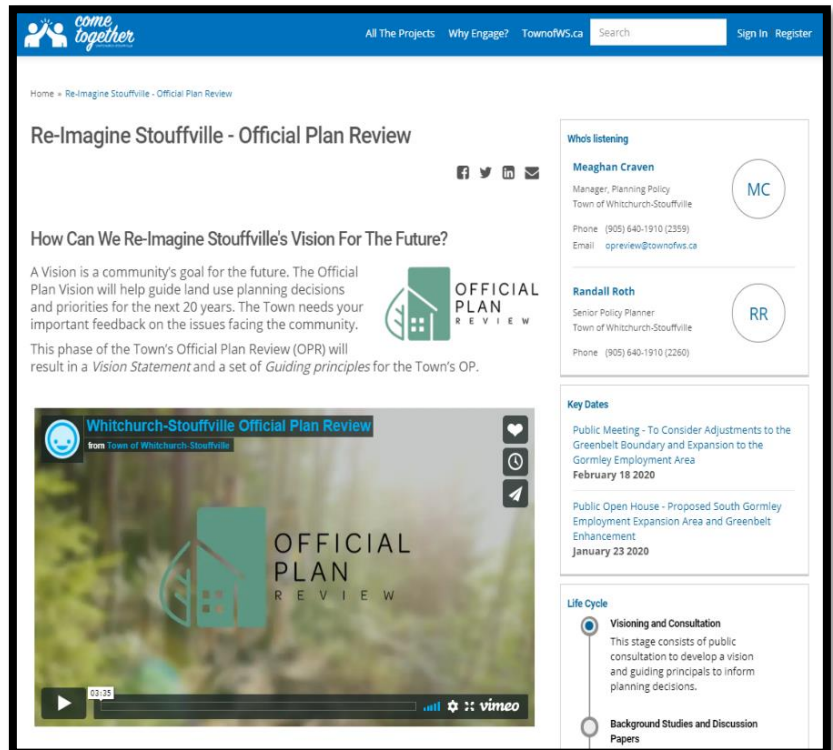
come together

All The Projects Why Engage? TownofWS.ca Search Sign In Register

Home » Re-Imagine Stouffville - Official Plan Review

Re-Imagine Stouffville - Official Plan Review

How Can We Re-Imagine Stouffville's Vision For The Future?

A Vision is a community's goal for the future. The Official Plan Vision will help guide land use planning decisions and priorities for the next 20 years. The Town needs your important feedback on the issues facing the community.

OFFICIAL PLAN REVIEW

This phase of the Town's Official Plan Review (OPR) will result in a *Vision Statement* and a set of *Guiding principles* for the Town's OP.

Whitchurch-Stouffville Official Plan Review
from Town of Whitchurch-Stouffville

OFFICIAL PLAN REVIEW

03:35 vimeo

Who's listening

Meaghan Craven
Manager, Planning Policy
Town of Whitchurch-Stouffville
MC
Phone (905) 640-1910 (2359)
Email opreview@townofws.ca

Randall Roth
Senior Policy Planner
Town of Whitchurch-Stouffville
RR
Phone (905) 640-1910 (2260)

Key Dates

Public Meeting - To Consider Adjustments to the Greenbelt Boundary and Expansion to the Gormley Employment Area
February 18 2020

Public Open House - Proposed South Gormley Employment Expansion Area and Greenbelt Enhancement
January 23 2020

Life Cycle

Visioning and Consultation
This stage consists of public consultation to develop a vision and guiding principals to inform planning decisions.

Background Studies and Discussion Papers